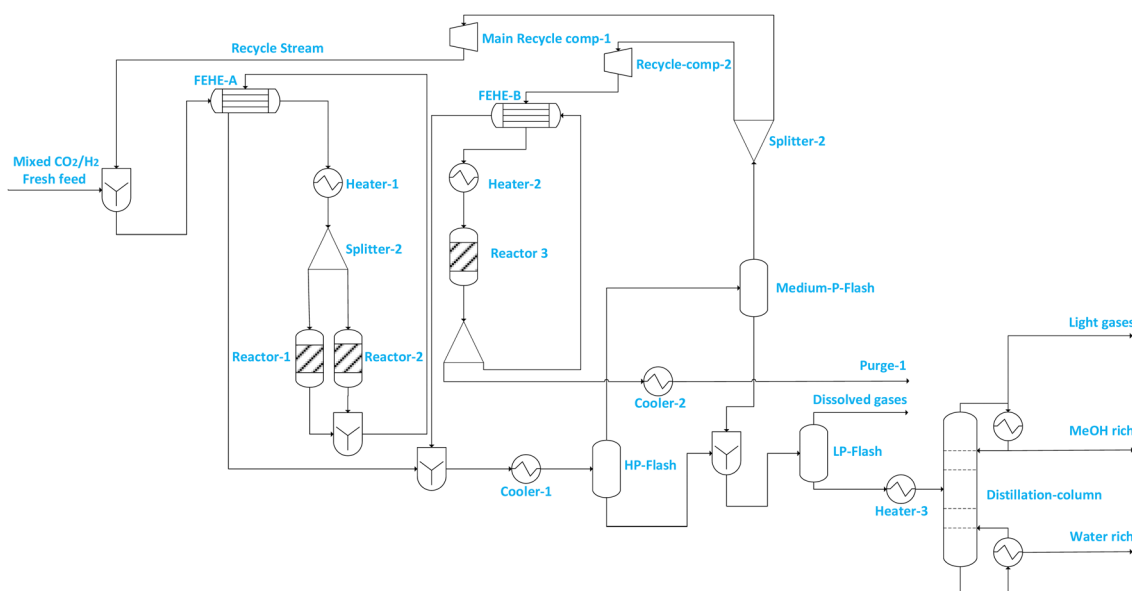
Recycle Stream

Main Recycle comp-1

Recycle-comp-2

FEHE-A

FEHE-B

Splitter-2

Mixed $CO_2$/$H_2$ Fresh feed

Heater-1

Heater-2

Splitter-2

Reactor 3

Medium-P-Flash

Light gases

Reactor-1

Reactor-2

Purge-1

Cooler-2

Dissolved gases

MeOH rich

LP-Flash

HP-Flash

Cooler-1

Distillation-column

Heater-3

Water rich